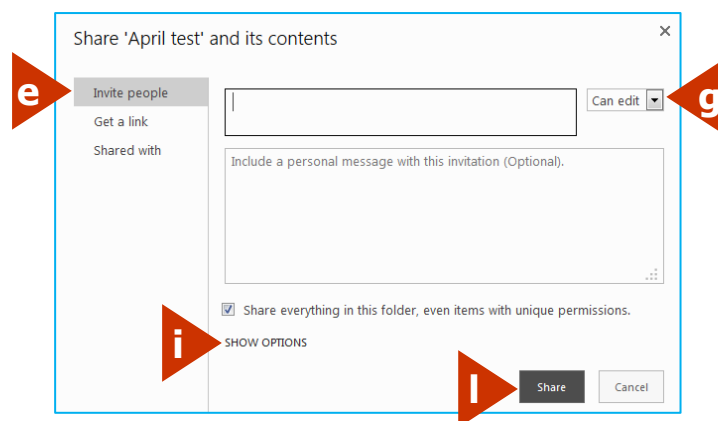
Share 'April test' and its contents

×

e

Invite people

Get a link

Shared with

Can edit

g

Include a personal message with this invitation (Optional).

Share everything in this folder, even items with unique permissions.

i

SHOW OPTIONS

l

Share

Cancel